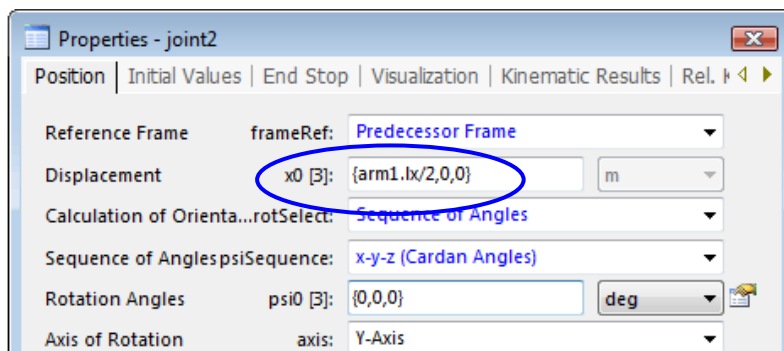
Properties - joint2

Position | Initial Values | End Stop | Visualization | Kinematic Results | Rel. K

| | | | |
|---|---|---|---|
| Reference Frame | frameRef: | Predecessor Frame | |
| Displacement | x0 [3]: | {arm1.lx/2,0,0} | m |
| Calculation of Orienta...rotSelect: | | Sequence of Angles | |
| Sequence of Angles | psiSequence: | x-y-z (Cardan Angles) | |
| Rotation Angles | psi0 [3]: | {0,0,0} | deg |
| Axis of Rotation | axis: | Y-Axis | |